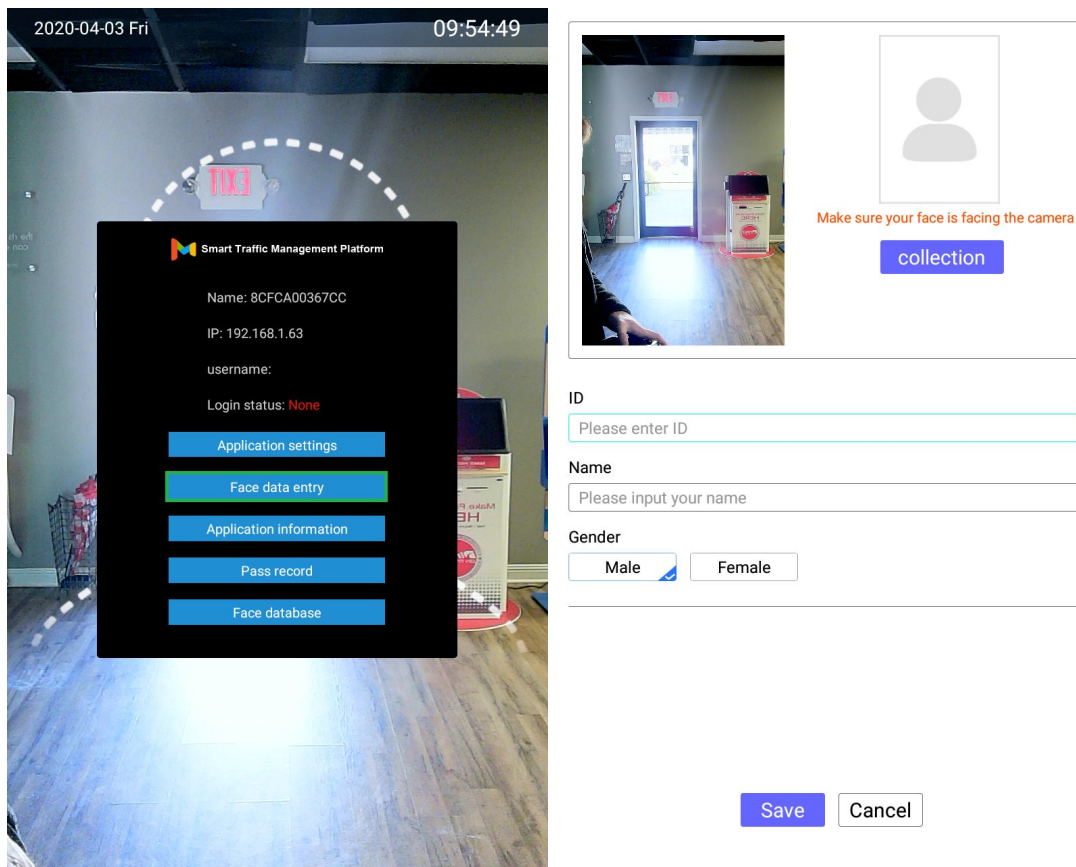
2020-04-03 Fri

09:54:49

EXIT

Smart Traffic Management Platform

Name: 8CFCA00367CC

IP: 192.168.1.63

username:

Login status: None

Application settings

Face data entry

Application information

Pass record

Face database

Make sure your face is facing the camera

collection

ID

Please enter ID

Name

Please input your name

Gender

Male

Female

Save

Cancel